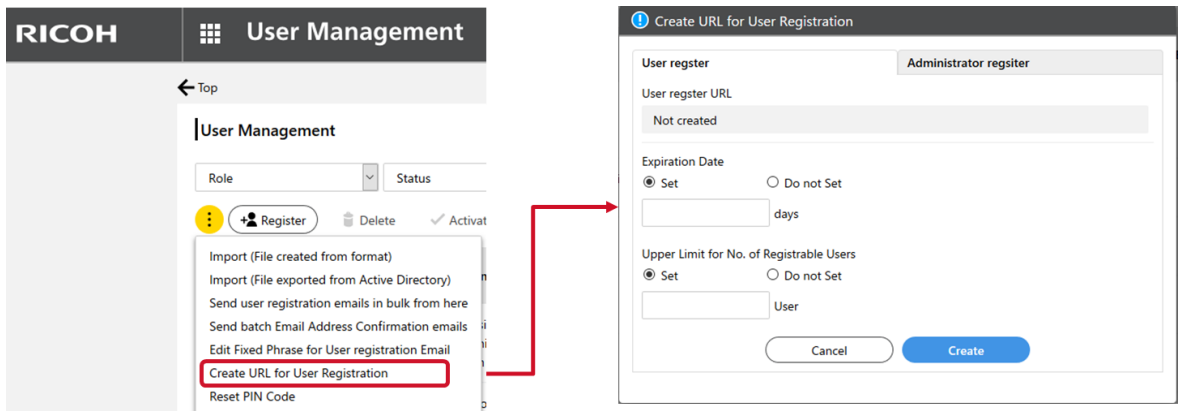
RICOH User Management

Top

User Management

Role
Status

Register Delete Activat

Import (File created from format)
Import (File exported from Active Directory)
Send user registration emails in bulk from here
Send batch Email Address Confirmation emails
Edit Fixed Phrase for User registration Email
Create URL for User Registration
Reset PIN Code

Create URL for User Registration

User regster | Administrator regsiter

User regster URL
Not created

Expiration Date
Set
Do not Set
days

Upper Limit for No. of Registrable Users
Set
Do not Set
User

Cancel
Create